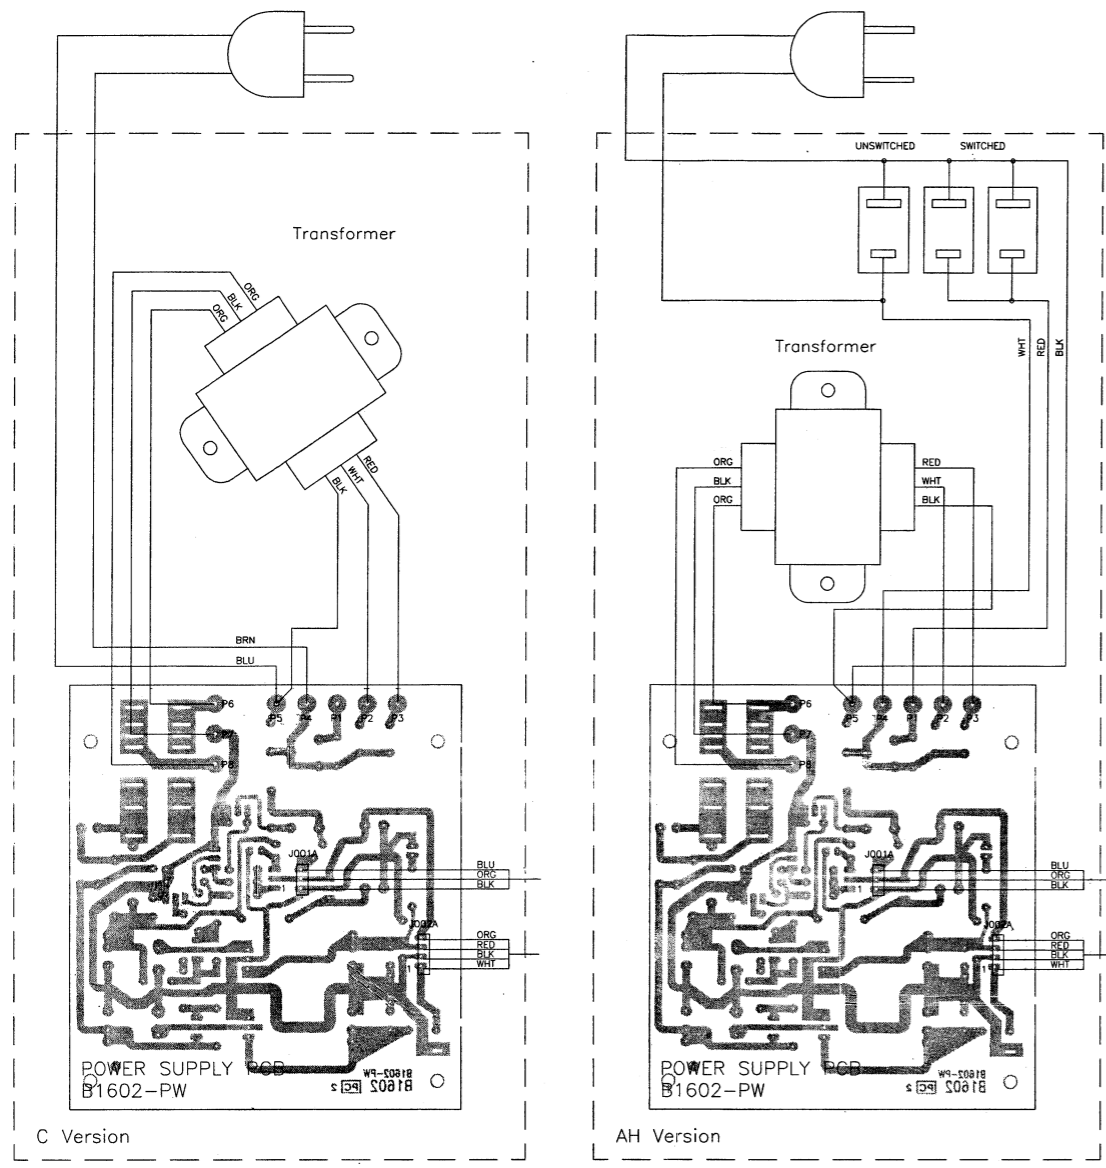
Transformer

ORG
BLK
ORG

RED
WHT
BLK

BRN
BLU

P6
P5
P4
P1
P2
P3
P7
P8

J001A
BLU
ORG
BLK

J002A
ORG
RED
BLK
WHT

POWER SUPPLY PCB
B1602-PW

B1602-PW
B1602 PC 2

C Version

UNSWITCHED
SWITCHED

WHT
RED
BLK

Transformer

ORG
BLK
ORG

RED
WHT
BLK

P6
P5
P4
P1
P2
P3
P7
P8

J001A
BLU
ORG
BLK

J002A
ORG
RED
BLK
WHT

POWER SUPPLY PCB
B1602-PW

B1602-PW
B1602 PC 2

AH Version